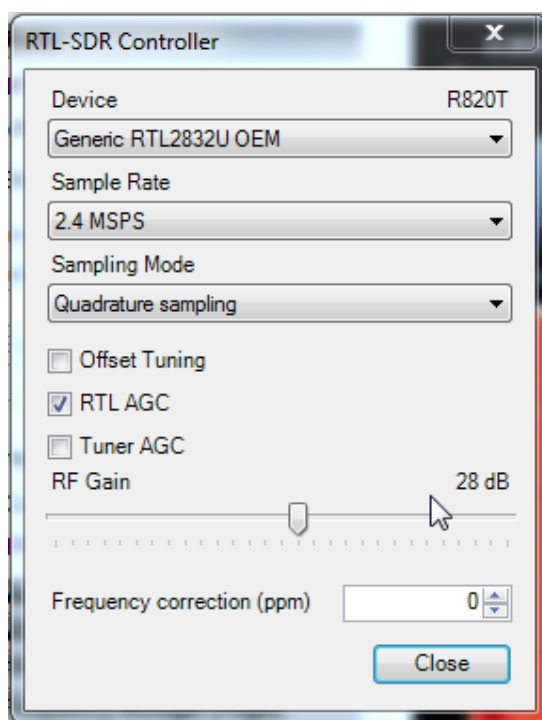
RTL-SDR Controller

x

Device R820T

Generic RTL2832U OEM

Sample Rate

2.4 MSPS

Sampling Mode

Quadrature sampling

Offset Tuning

RTL AGC

Tuner AGC

RF Gain 28 dB

Frequency correction (ppm) 0

Close